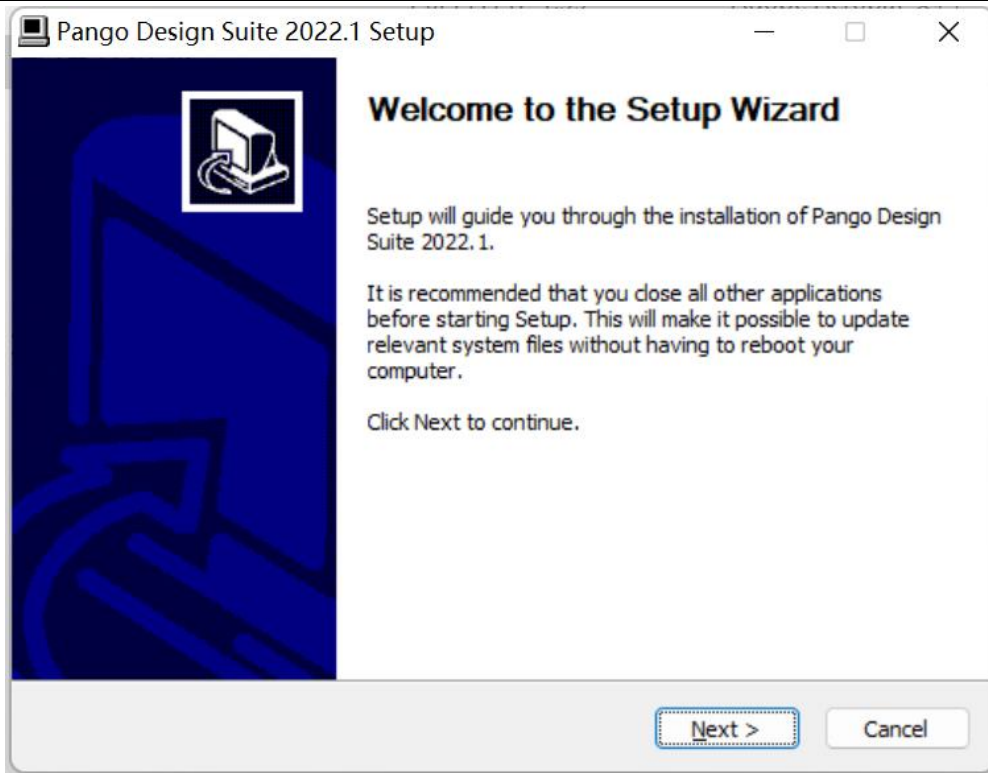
Pango Design Suite 2022.1 Setup

Welcome to the Setup Wizard

Setup will guide you through the installation of Pango Design Suite 2022.1.

It is recommended that you close all other applications before starting Setup. This will make it possible to update relevant system files without having to reboot your computer.

Click Next to continue.

Next >
Cancel